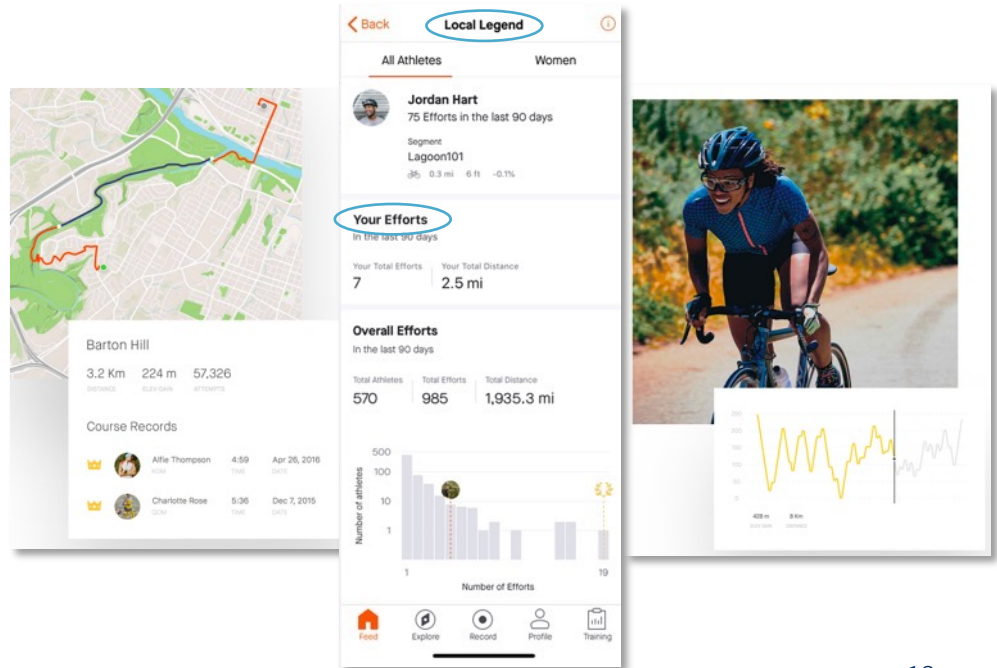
Barton Hill

3.2 Km DISTANCE
224 m ELEV GAIN
57,326 ATTEMPTS

Course Records

Alfie Thompson KOM 4:59 TIME Apr 26, 2016 DATE

Charlotte Rose QOM 5:36 TIME Dec 7, 2015 DATE

Back
Local Legend

All Athletes
Women

Jordan Hart
75 Efforts in the last 90 days

Segment
Lagoon101
0.3 mi 6 ft -0.1%

Your Efforts
In the last 90 days

Your Total Efforts
7
Your Total Distance
2.5 mi

Overall Efforts
In the last 90 days

Total Athletes
570
Total Efforts
985
Total Distance
1,935.3 mi

500
100
10
1
Number of athletes
1
19
Number of Efforts

Feed
Explore
Record
Profile
Training

250
200
150
100
50
0

425 m ELEV GAIN
8 Km DISTANCE

10